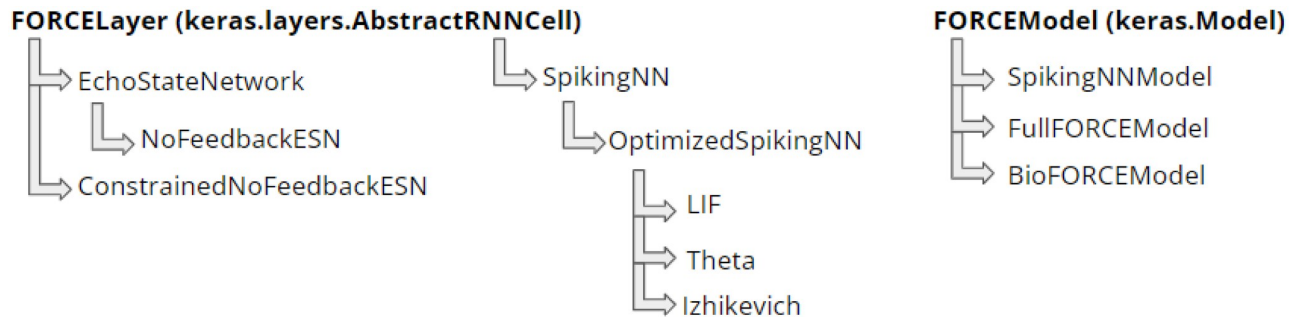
FORCELayer (keras.layers.AbstractRNNCell)

EchoStateNetwork

NoFeedbackESN

ConstrainedNoFeedbackESN

SpikingNN

OptimizedSpikingNN

LIF

Theta

Izhikevich

FORCEModel (keras.Model)

SpikingNNModel

FullFORCEModel

BioFORCEModel